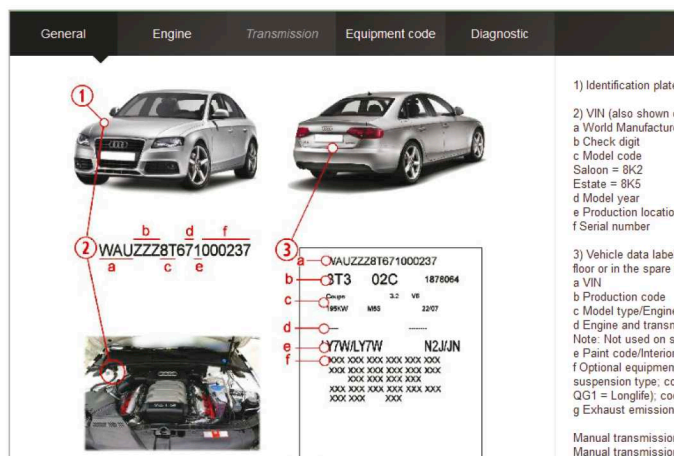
General Engine Transmission Equipment code Diagnostic

1

2 WAUZZZ8T671000237
b d f
a c e

3

a WAUZZZ8T671000237
b 3T3 02C 1878064
c Coupe 3.2 V6
195KW M6S 22/07
d ------
e Y7W/LY7W N2J/JN
f XXX XXX XXX XXX XXX XXX
XXX XXX XXX XXX XXX XXX
XXX XXX XXX XXX
XXX XXX XXX XXX XXX XXX
XXX XXX XXX

1) Identification plat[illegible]

2) VIN (also shown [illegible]
a World Manufactur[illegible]
b Check digit
c Model code
Saloon = 8K2
Estate = 8K5
d Model year
e Production locatio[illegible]
f Serial number

3) Vehicle data labe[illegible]
floor or in the spare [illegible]
a VIN
b Production code
c Model type/Engin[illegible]
d Engine and transm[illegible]
Note: Not used on s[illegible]
e Paint code/Interio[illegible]
f Optional equipmen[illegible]
suspension type; co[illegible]
QG1 = Longlife); co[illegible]
g Exhaust emission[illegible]

Manual transmissio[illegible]
Manual transmissio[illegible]